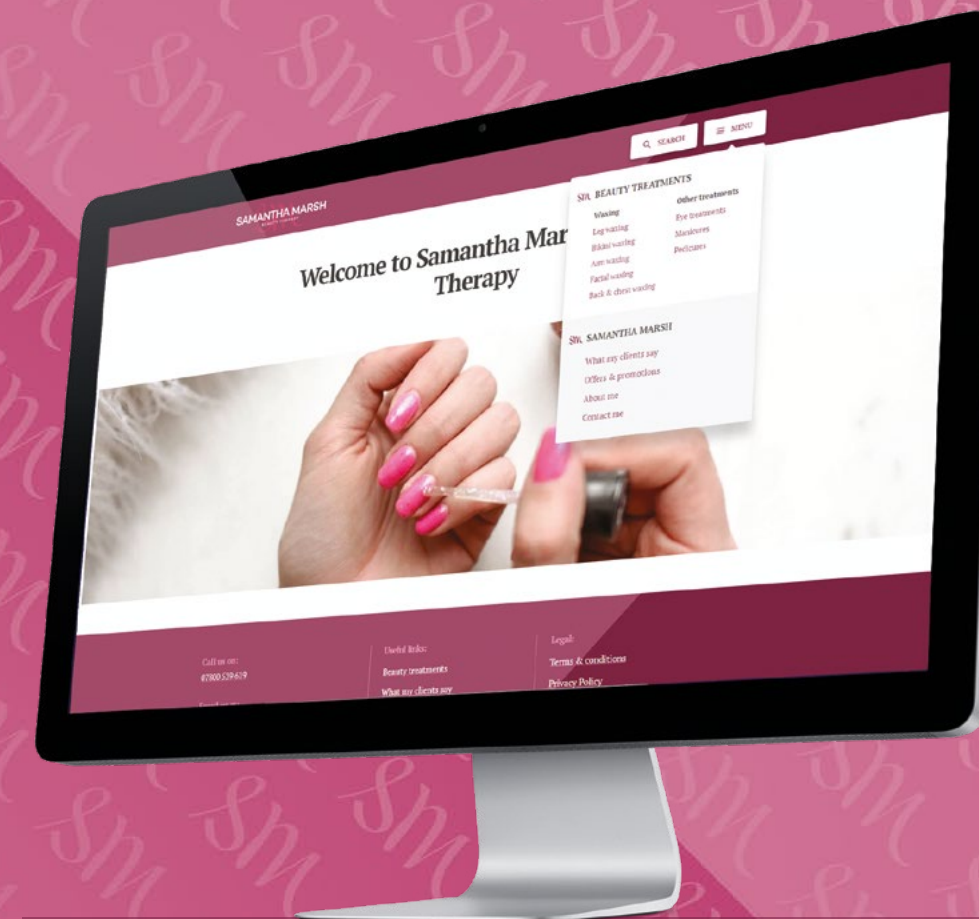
SEARCH MENU

SAMANTHA MARSH
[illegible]

Welcome to Samantha Mar
Therapy

SM BEAUTY TREATMENTS

Waxing
Leg waxing
Bikini waxing
Arm waxing
Facial waxing
Back & chest waxing

Other treatments
Eye treatments
Manicures
Pedicures

SM SAMANTHA MARSH
What my clients say
Offers & promotions
About me
Contact me

Call us on:
07800 539 619

Useful links:
Beauty treatments
What my clients say

Legal:
Terms & conditions
Privacy Policy